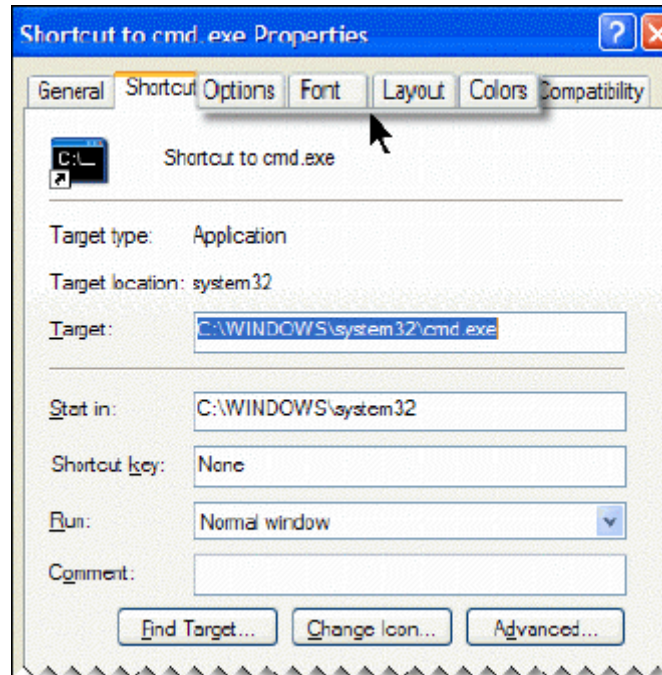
Shortcut to cmd.exe Properties

?

General
Shortcut
Options
Font
Layout
Colors
Compatibility

C:\_

Shortcut to cmd.exe

Target type: Application

Target location: system32

Target: C:\WINDOWS\system32\cmd.exe

Start in: C:\WINDOWS\system32

Shortcut key: None

Run: Normal window

Comment:

Find Target...
Change Icon...
Advanced...